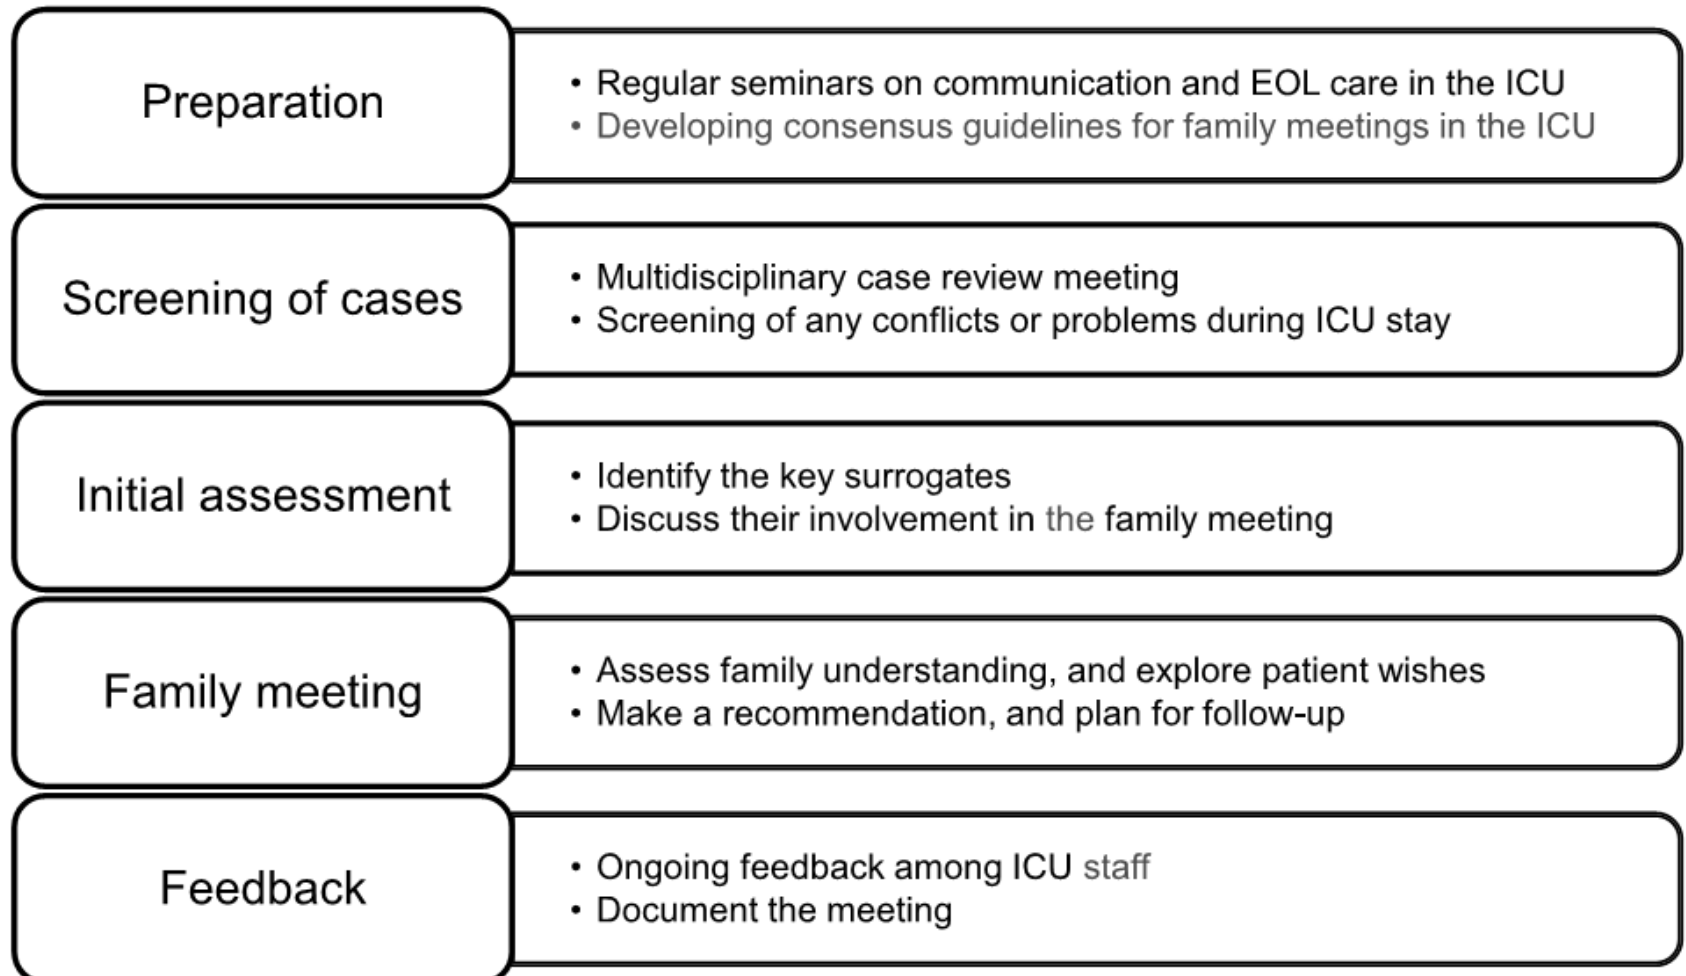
Preparation

• Regular seminars on communication and EOL care in the ICU
• Developing consensus guidelines for family meetings in the ICU

Screening of cases

• Multidisciplinary case review meeting
• Screening of any conflicts or problems during ICU stay

Initial assessment

• Identify the key surrogates
• Discuss their involvement in the family meeting

Family meeting

• Assess family understanding, and explore patient wishes
• Make a recommendation, and plan for follow-up

Feedback

• Ongoing feedback among ICU staff
• Document the meeting